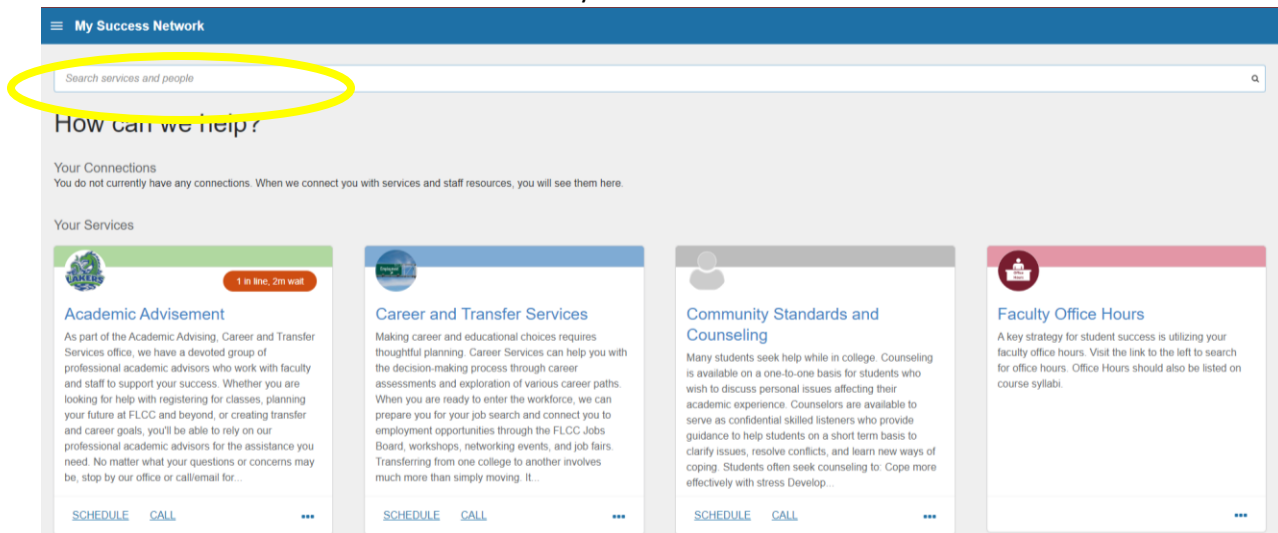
My Success Network

Search services and people

How can we help?

Your Connections
You do not currently have any connections. When we connect you with services and staff resources, you will see them here.

Your Services

1 in line, 2m wait

Academic Advisement
As part of the Academic Advising, Career and Transfer Services office, we have a devoted group of professional academic advisors who work with faculty and staff to support your success. Whether you are looking for help with registering for classes, planning your future at FLCC and beyond, or creating transfer and career goals, you'll be able to rely on our professional academic advisors for the assistance you need. No matter what your questions or concerns may be, stop by our office or call/email for...

SCHEDULE CALL •••

Career and Transfer Services
Making career and educational choices requires thoughtful planning. Career Services can help you with the decision-making process through career assessments and exploration of various career paths. When you are ready to enter the workforce, we can prepare you for your job search and connect you to employment opportunities through the FLCC Jobs Board, workshops, networking events, and job fairs. Transferring from one college to another involves much more than simply moving. It...

SCHEDULE CALL •••

Community Standards and Counseling
Many students seek help while in college. Counseling is available on a one-to-one basis for students who wish to discuss personal issues affecting their academic experience. Counselors are available to serve as confidential skilled listeners who provide guidance to help students on a short term basis to clarify issues, resolve conflicts, and learn new ways of coping. Students often seek counseling to: Cope more effectively with stress Develop...

SCHEDULE CALL •••

Faculty Office Hours
A key strategy for student success is utilizing your faculty office hours. Visit the link to the left to search for office hours. Office Hours should also be listed on course syllabi.

•••